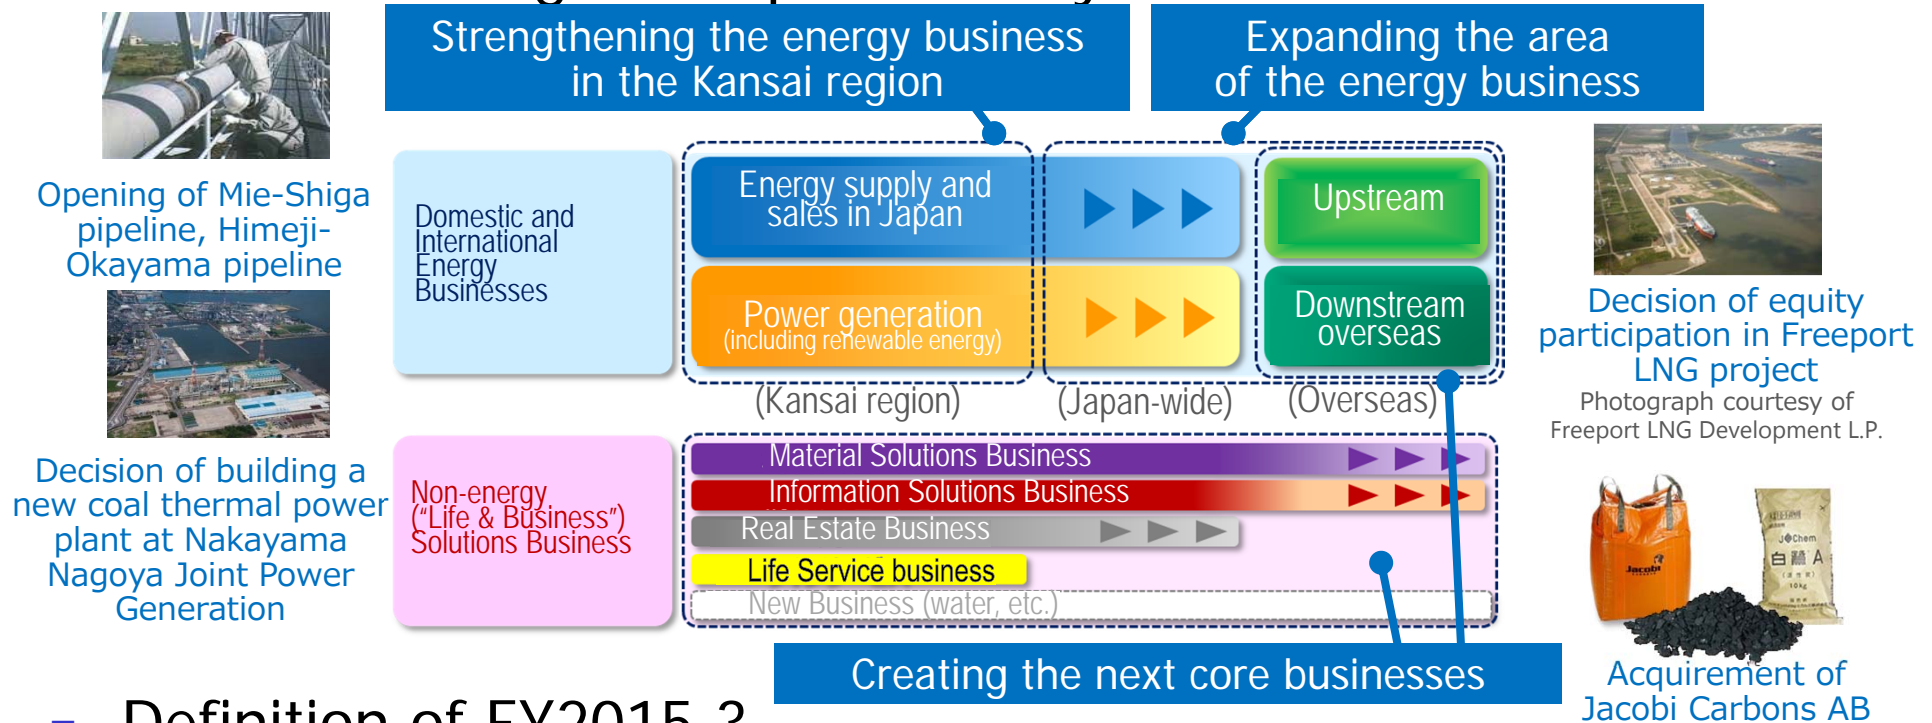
Strengthening the energy business in the Kansai region

Expanding the area of the energy business

Opening of Mie-Shiga pipeline, Himeji-Okayama pipeline

Domestic and International Energy Businesses

Energy supply and sales in Japan

Upstream

Power generation (including renewable energy)

Downstream overseas

(Kansai region)

(Japan-wide)

(Overseas)

Decision of equity participation in Freeport LNG project

Photograph courtesy of Freeport LNG Development L.P.

Decision of building a new coal thermal power plant at Nakayama Nagoya Joint Power Generation

Non-energy ("Life & Business") Solutions Business

Material Solutions Business

Information Solutions Business

Real Estate Business

Life Service business

New Business (water, etc.)

Creating the next core businesses

Acquirement of Jacobi Carbons AB

Definition of FY2015 2